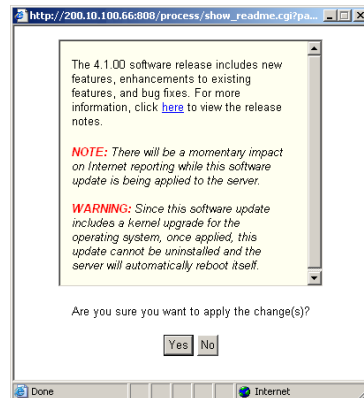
http://200.10.100.66:808/process/show_readme.cgi?pa...

The 4.1.00 software release includes new features, enhancements to existing features, and bug fixes. For more information, click here to view the release notes.

NOTE: There will be a momentary impact on Internet reporting while this software update is being applied to the server.

WARNING: Since this software update includes a kernel upgrade for the operating system, once applied, this update cannot be uninstalled and the server will automatically reboot itself.

Are you sure you want to apply the change(s)?

Yes No

Done

Internet